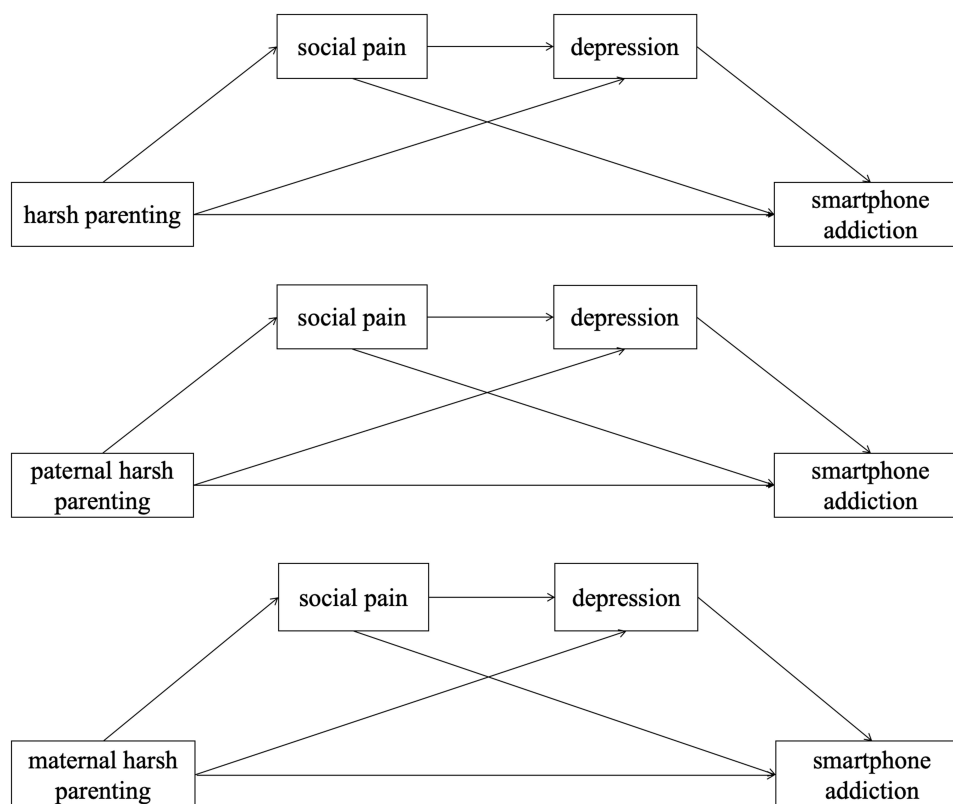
social pain

depression

harsh parenting

smartphone addiction

social pain

depression

paternal harsh parenting

smartphone addiction

social pain

depression

maternal harsh parenting

smartphone addiction